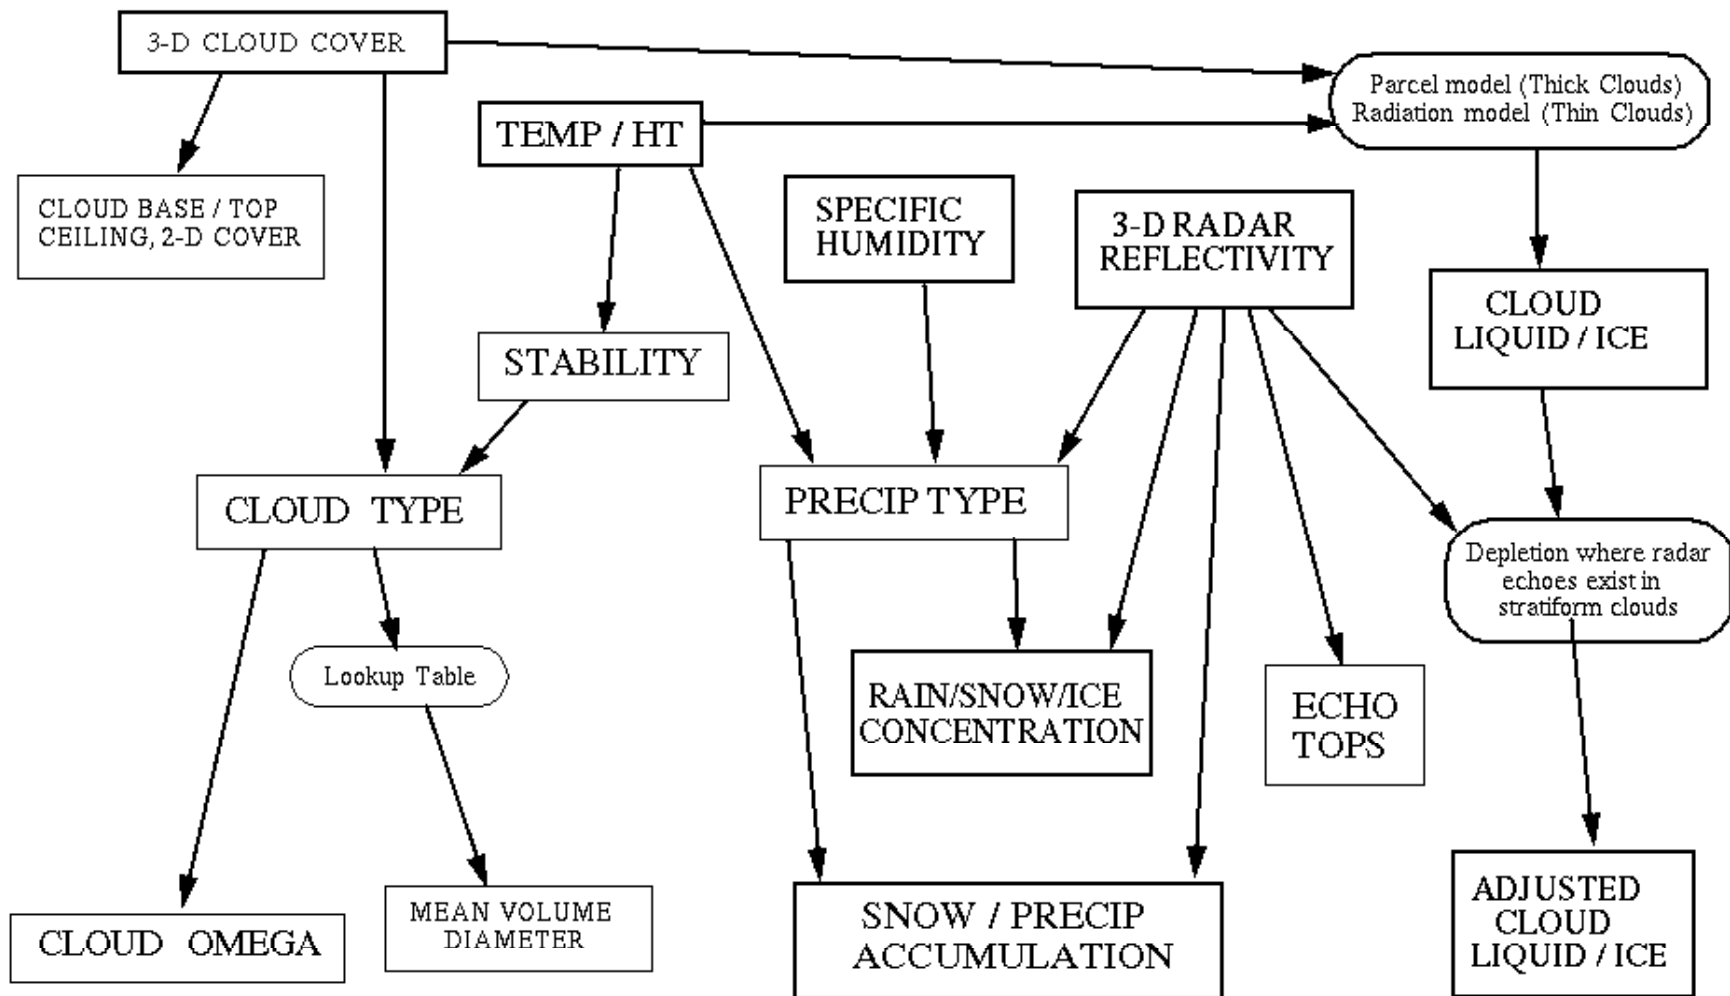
3-D CLOUD COVER

Parcel model (Thick Clouds)
Radiation model (Thin Clouds)

TEMP / HT

CLOUD BASE / TOP
CEILING, 2-D COVER

SPECIFIC HUMIDITY

3-D RADAR REFLECTIVITY

CLOUD LIQUID / ICE

STABILITY

CLOUD TYPE

PRECIP TYPE

Depletion where radar echoes exist in stratiform clouds

Lookup Table

RAIN/SNOW/ICE CONCENTRATION

ECHO TOPS

CLOUD OMEGA

MEAN VOLUME DIAMETER

SNOW / PRECIP ACCUMULATION

ADJUSTED CLOUD LIQUID / ICE